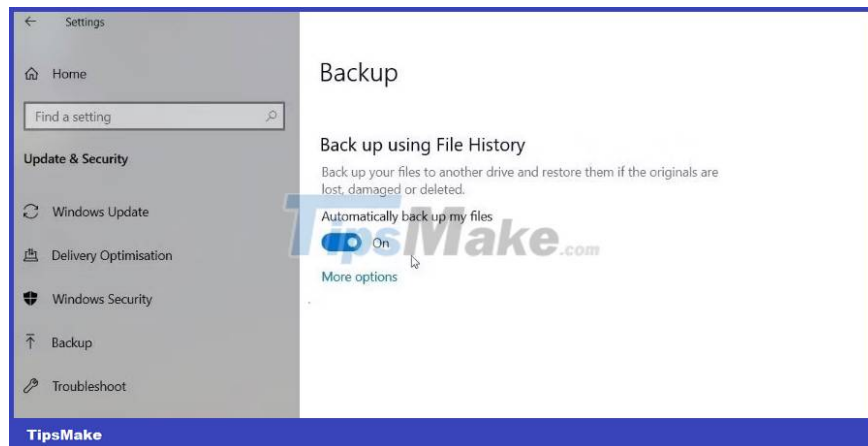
Settings

Home

Find a setting

Update & Security

Windows Update

Delivery Optimisation

Windows Security

Backup

Troubleshoot

Backup

Back up using File History

Back up your files to another drive and restore them if the originals are lost, damaged or deleted.

Automatically back up my files

On

More options

TipsMake.com

TipsMake